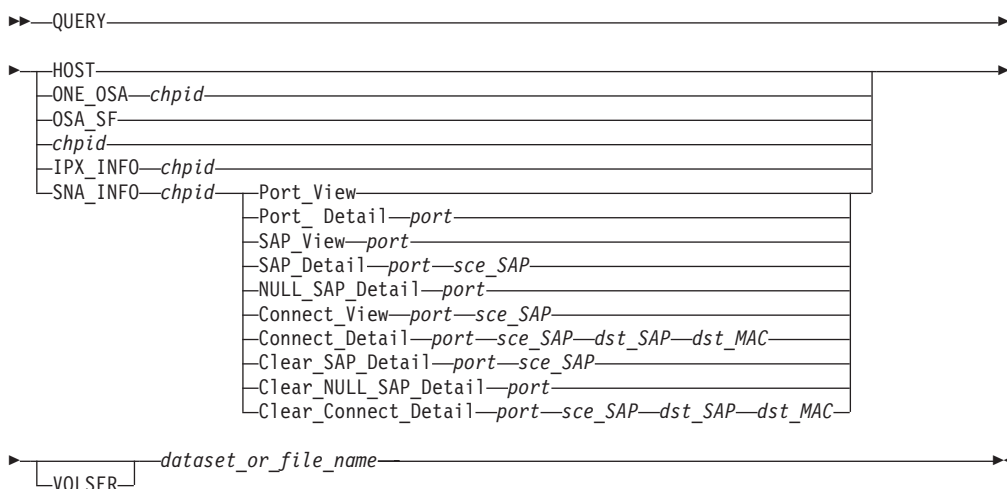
QUERY

HOST
ONE_OSA chpid
OSA_SF
chpid
IPX_INFO chpid
SNA_INFO chpid
Port_View
Port_ Detail port
SAP_View port
SAP_Detail port sce_SAP
NULL_SAP_Detail port
Connect_View port sce_SAP
Connect_Detail port sce_SAP dst_SAP dst_MAC
Clear_SAP_Detail port sce_SAP
Clear_NULL_SAP_Detail port
Clear_Connect_Detail port sce_SAP dst_SAP dst_MAC

VOLSER
dataset_or_file_name